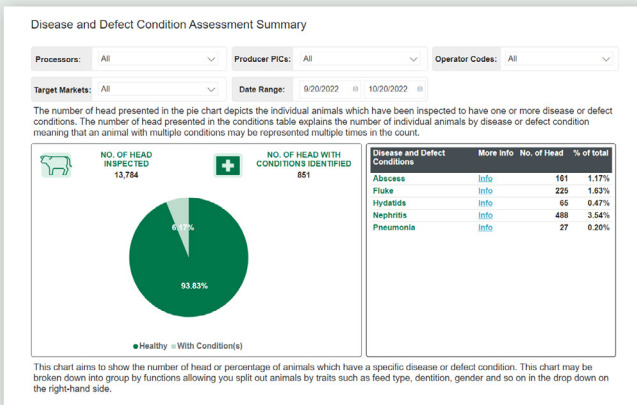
Disease and Defect Condition Assessment Summary

Processors: All

Producer PICs: All

Operator Codes: All

Target Markets: All

Date Range: 9/20/2022 10/20/2022

The number of head presented in the pie chart depicts the individual animals which have been inspected to have one or more disease or defect conditions. The number of head presented in the conditions table explains the number of individual animals by disease or defect condition meaning that an animal with multiple conditions may be represented multiple times in the count.

NO. OF HEAD INSPECTED
13,784

NO. OF HEAD WITH CONDITIONS IDENTIFIED
851

6.17%

93.83%

Healthy With Condition(s)

| Disease and Defect Conditions | More Info | No. of Head | % of total |
|---|---|---|---|
| Abscess | Info | 161 | 1.17% |
| Fluke | Info | 225 | 1.63% |
| Hydatids | Info | 65 | 0.47% |
| Nephritis | Info | 488 | 3.54% |
| Pneumonia | Info | 27 | 0.20% |

This chart aims to show the number of head or percentage of animals which have a specific disease or defect condition. This chart may be broken down into group by functions allowing you split out animals by traits such as feed type, dentition, gender and so on in the drop down on the right-hand side.